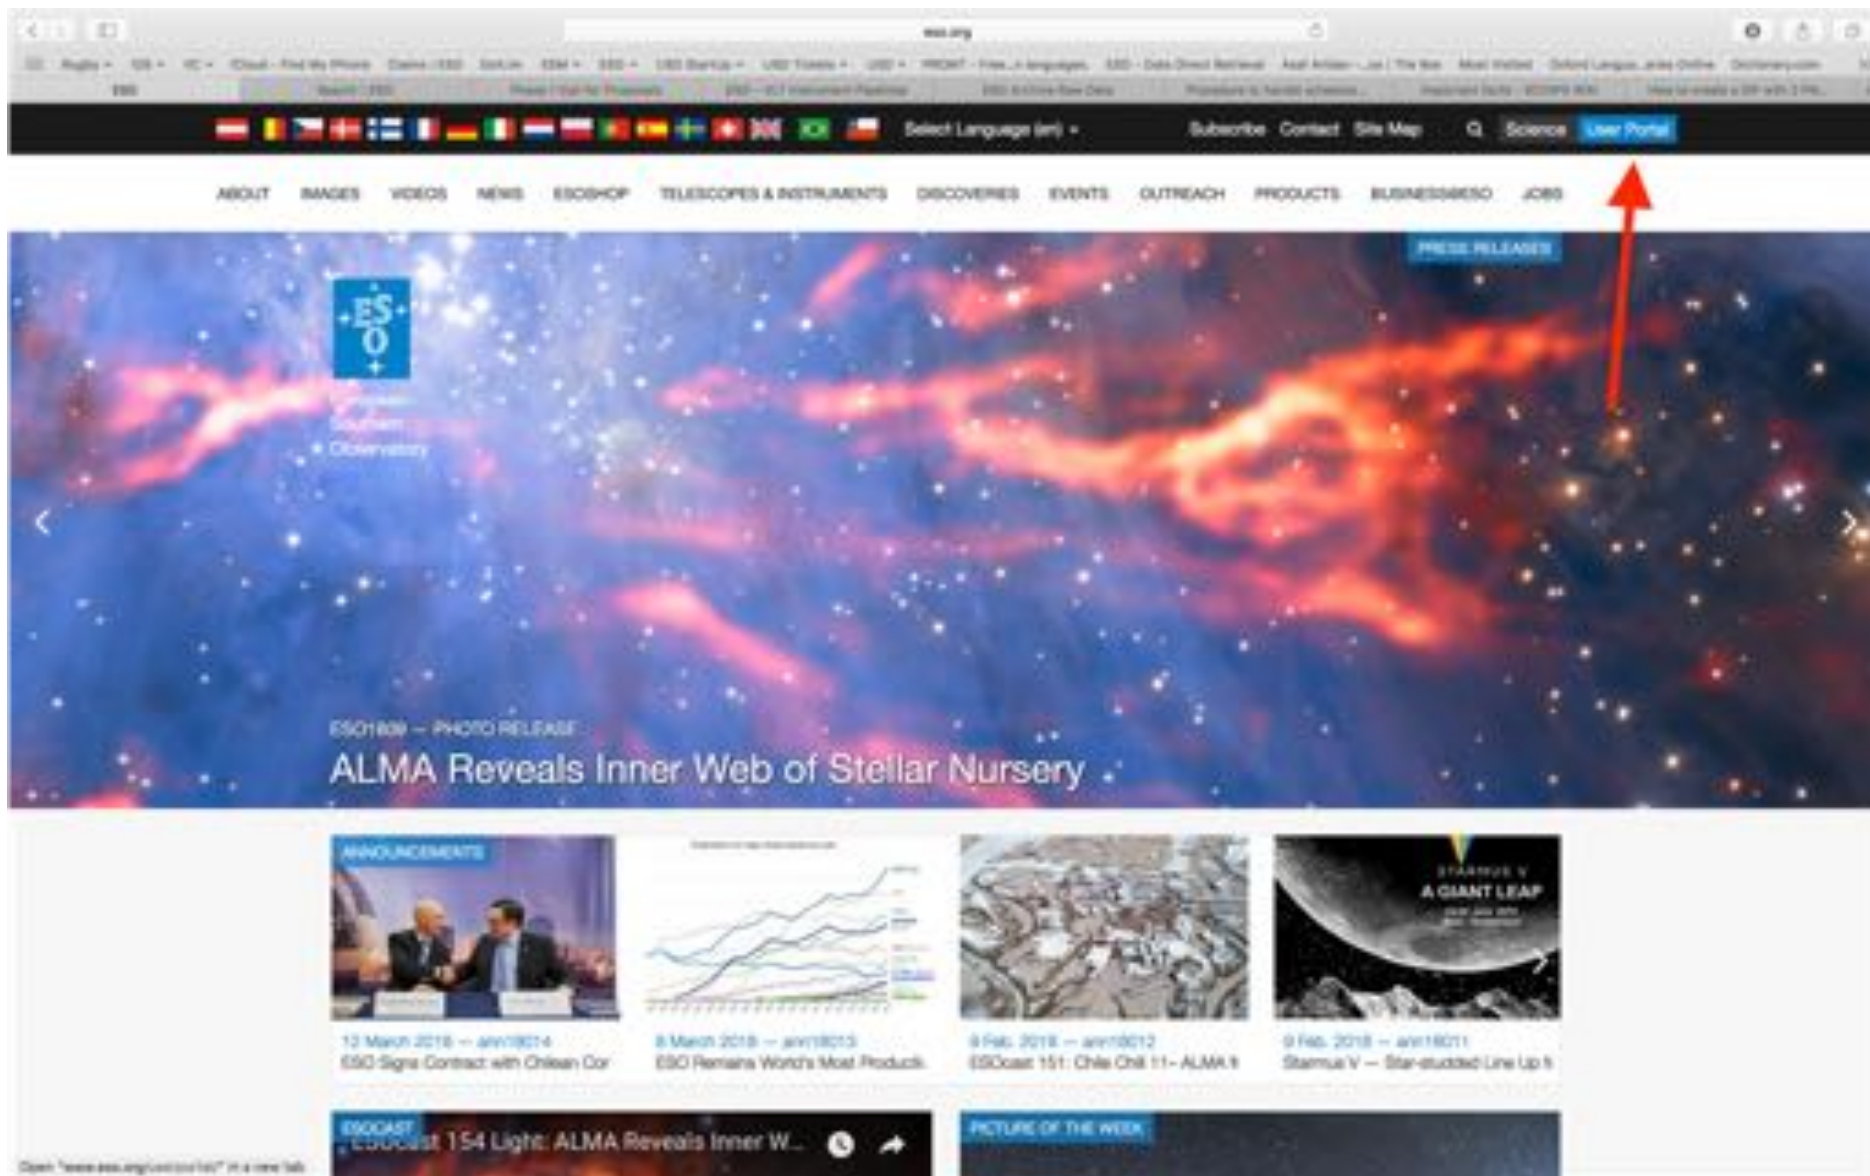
eso.org

Select Language (en) Subscribe Contact Site Map Science User Portal

ABOUT IMAGES VIDEOS NEWS ESOSHOP TELESCOPES & INSTRUMENTS DISCOVERIES EVENTS OUTREACH PRODUCTS BUSINESS@ESO JOBS

PRESS RELEASES

ESO

European Southern Observatory

ESO1809 — PHOTO RELEASE
ALMA Reveals Inner Web of Stellar Nursery

ANNOUNCEMENTS
12 March 2018 — ann18014
ESO Signs Contract with Chilean Cor

8 March 2018 — ann18013
ESO Remains World's Most Producti

9 Feb. 2018 — ann18012
ESOcast 151: Chile Chill 11– ALMA li

STARMUS V
A GIANT LEAP
9 Feb. 2018 — ann18011
Starmus V — Star-studded Line Up f

ESOCAST
ESOcast 154 Light: ALMA Reveals Inner W...

PICTURE OF THE WEEK

Open "www.eso.org/userportal/" in a new tab